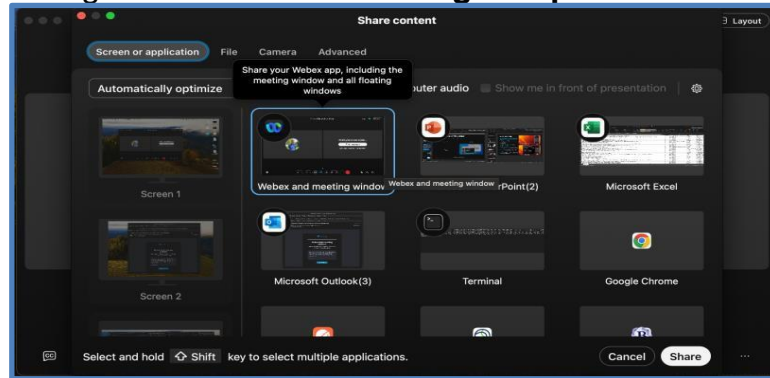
Share content

Layout

Screen or application File Camera Advanced

Share your Webex app, including the meeting window and all floating windows

Automatically optimize

uter audio Show me in front of presentation

Screen 1

Webex and meeting windo Webex and meeting window rPoint(2)

Microsoft Excel

Screen 2

Microsoft Outlook(3)

Terminal

Google Chrome

Select and hold Shift key to select multiple applications.

Cancel Share